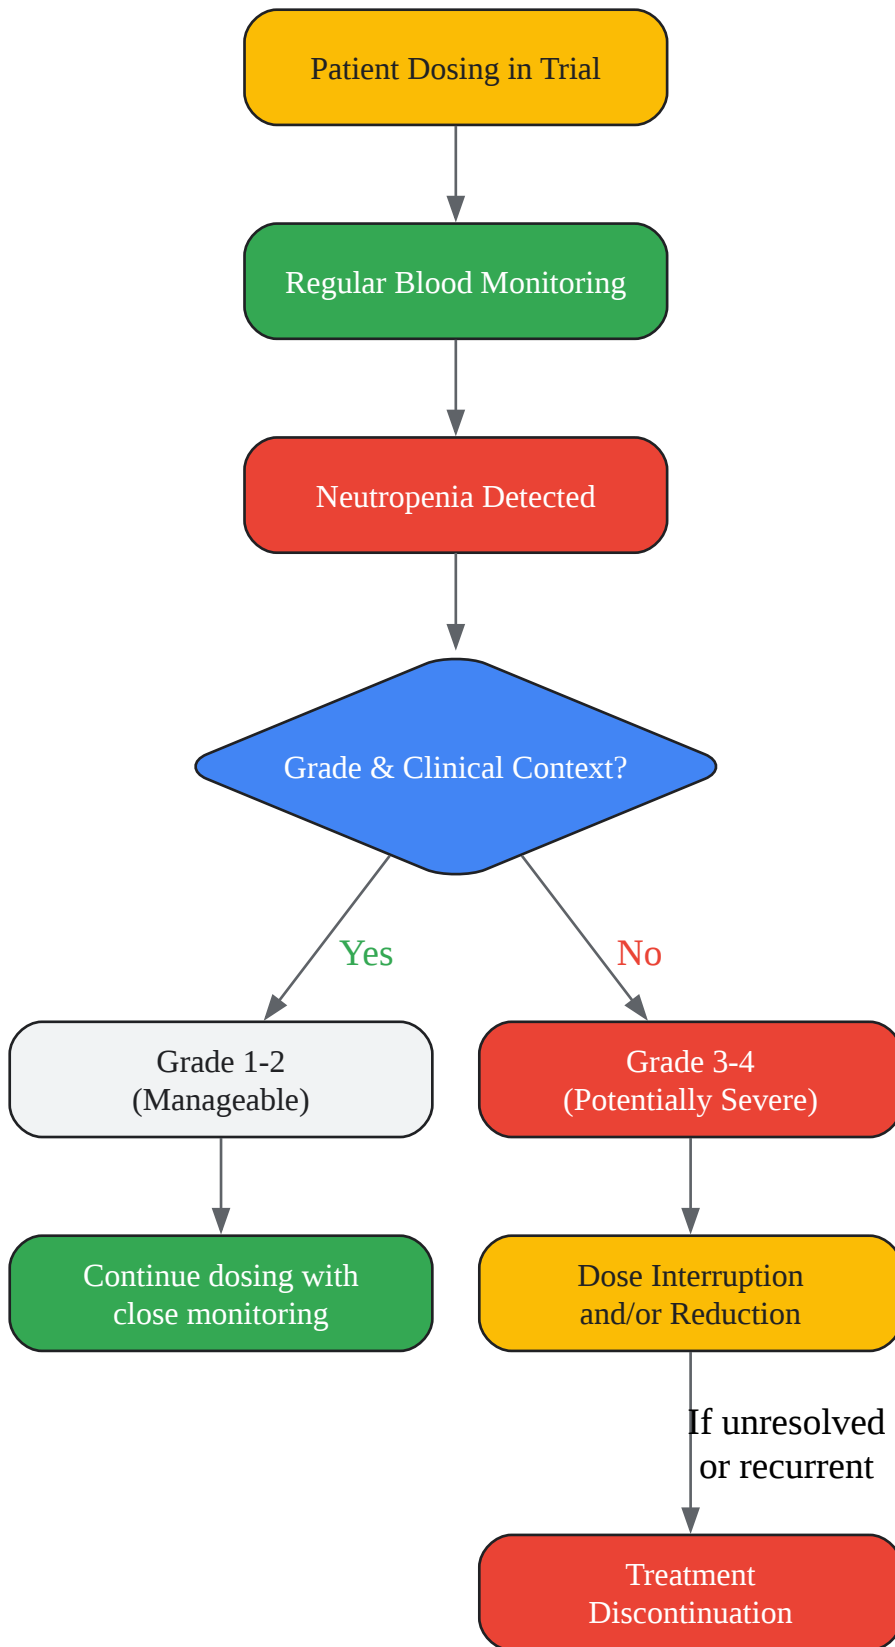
Patient Dosing in Trial

Regular Blood Monitoring

Neutropenia Detected

Grade & Clinical Context?

Yes

No

Grade 1-2
(Manageable)

Grade 3-4
(Potentially Severe)

Continue dosing with close monitoring

Dose Interruption and/or Reduction

If unresolved or recurrent

Treatment Discontinuation